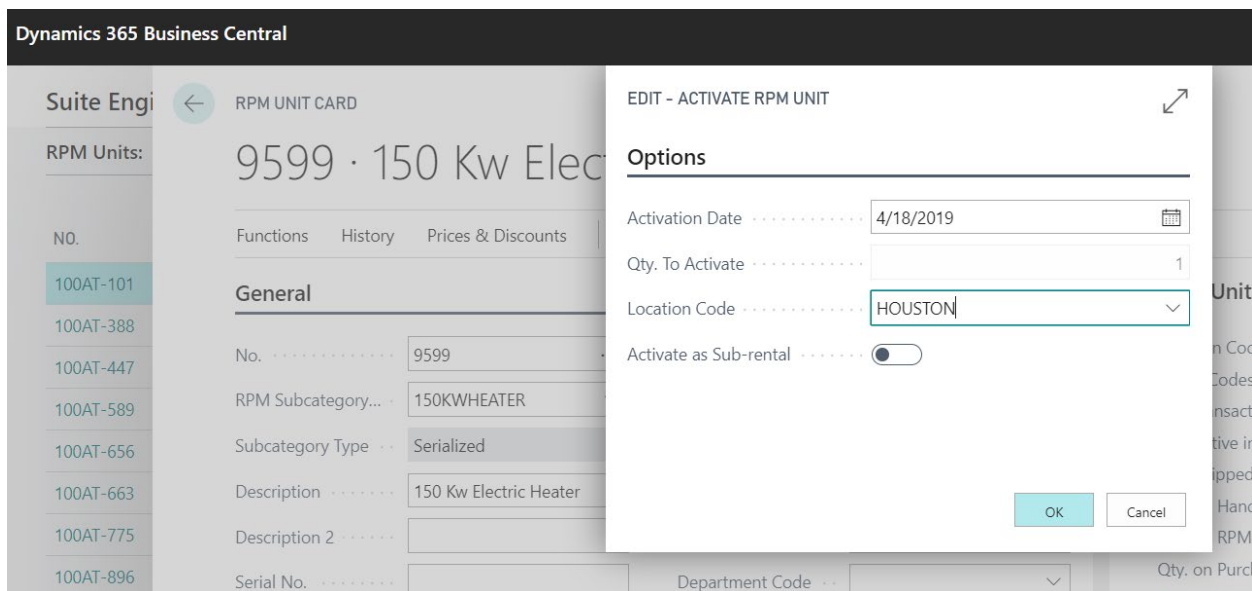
Dynamics 365 Business Central

Suite Engi

RPM Units:

NO.

100AT-101

100AT-388

100AT-447

100AT-589

100AT-656

100AT-663

100AT-775

100AT-896

RPM UNIT CARD

9599 · 150 Kw Elec

Functions History Prices & Discounts

General

No. 9599

RPM Subcategory... 150KWHEATER

Subcategory Type Serialized

Description 150 Kw Electric Heater

Description 2

Serial No.

Department Code

EDIT - ACTIVATE RPM UNIT

Options

Activation Date 4/18/2019

Qty. To Activate 1

Location Code HOUSTON

Activate as Sub-rental

OK Cancel

Unit

n Coc

Codes

nsact

tive ir

ipped

Hand

RPM

Qty. on Purcl